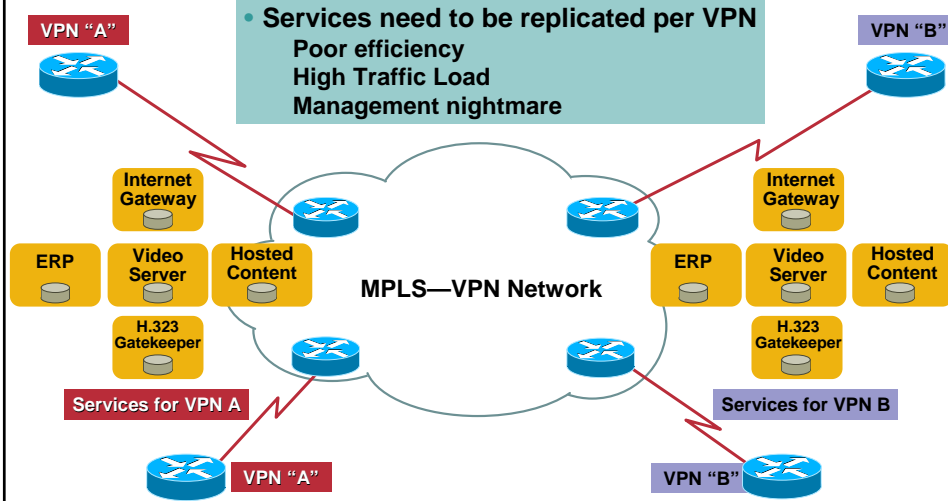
VPN “A”

• Services need to be replicated per VPN
Poor efficiency
High Traffic Load
Management nightmare

VPN “B”

Internet Gateway

ERP

Video Server

Hosted Content

H.323 Gatekeeper

MPLS—VPN Network

Internet Gateway

ERP

Video Server

Hosted Content

H.323 Gatekeeper

Services for VPN A

Services for VPN B

VPN “A”

VPN “B”